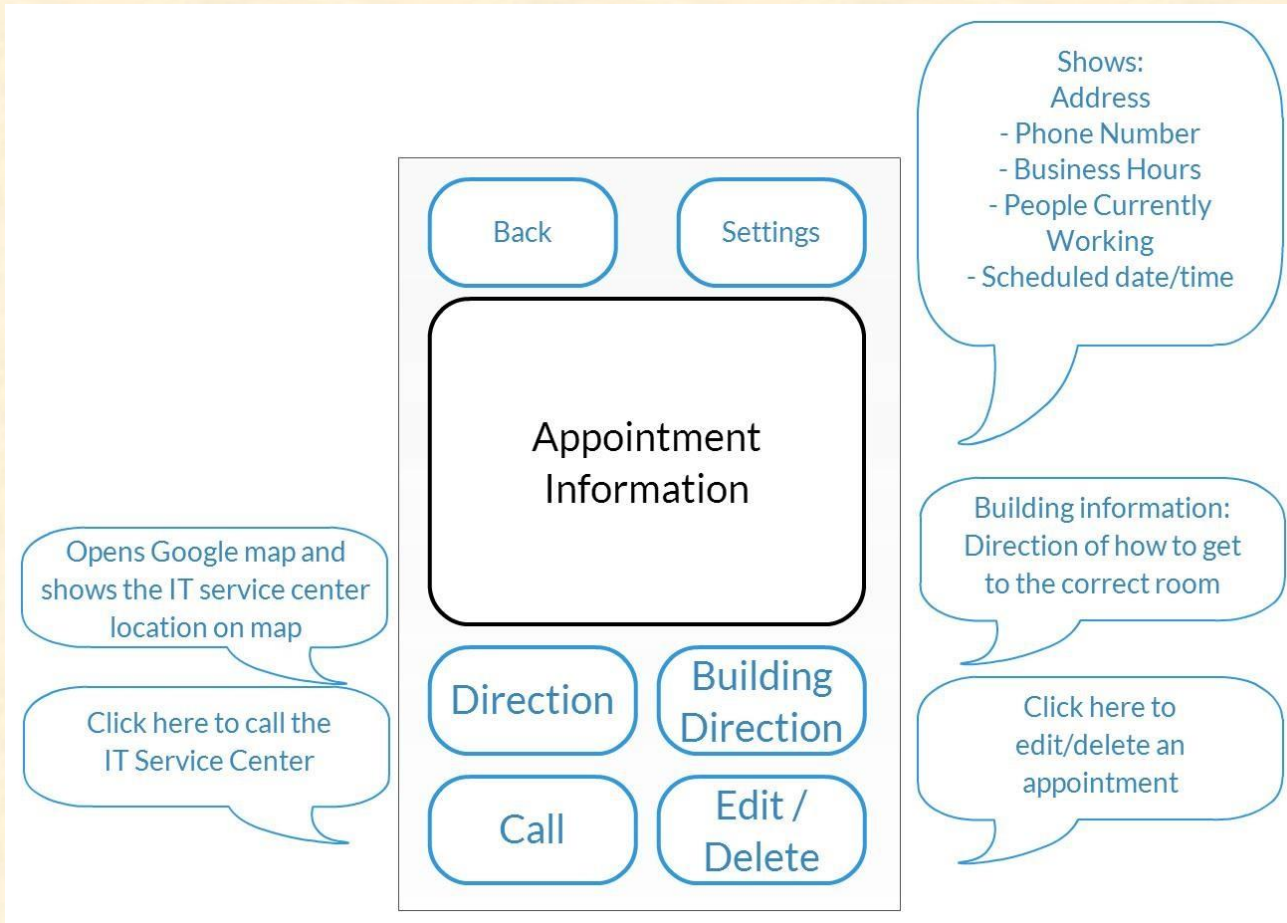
Shows:
Address
- Phone Number
- Business Hours
- People Currently Working
- Scheduled date/time

Back

Settings

Appointment Information

Building information: Direction of how to get to the correct room

Opens Google map and shows the IT service center location on map

Direction

Building Direction

Click here to call the IT Service Center

Click here to edit/delete an appointment

Call

Edit / Delete